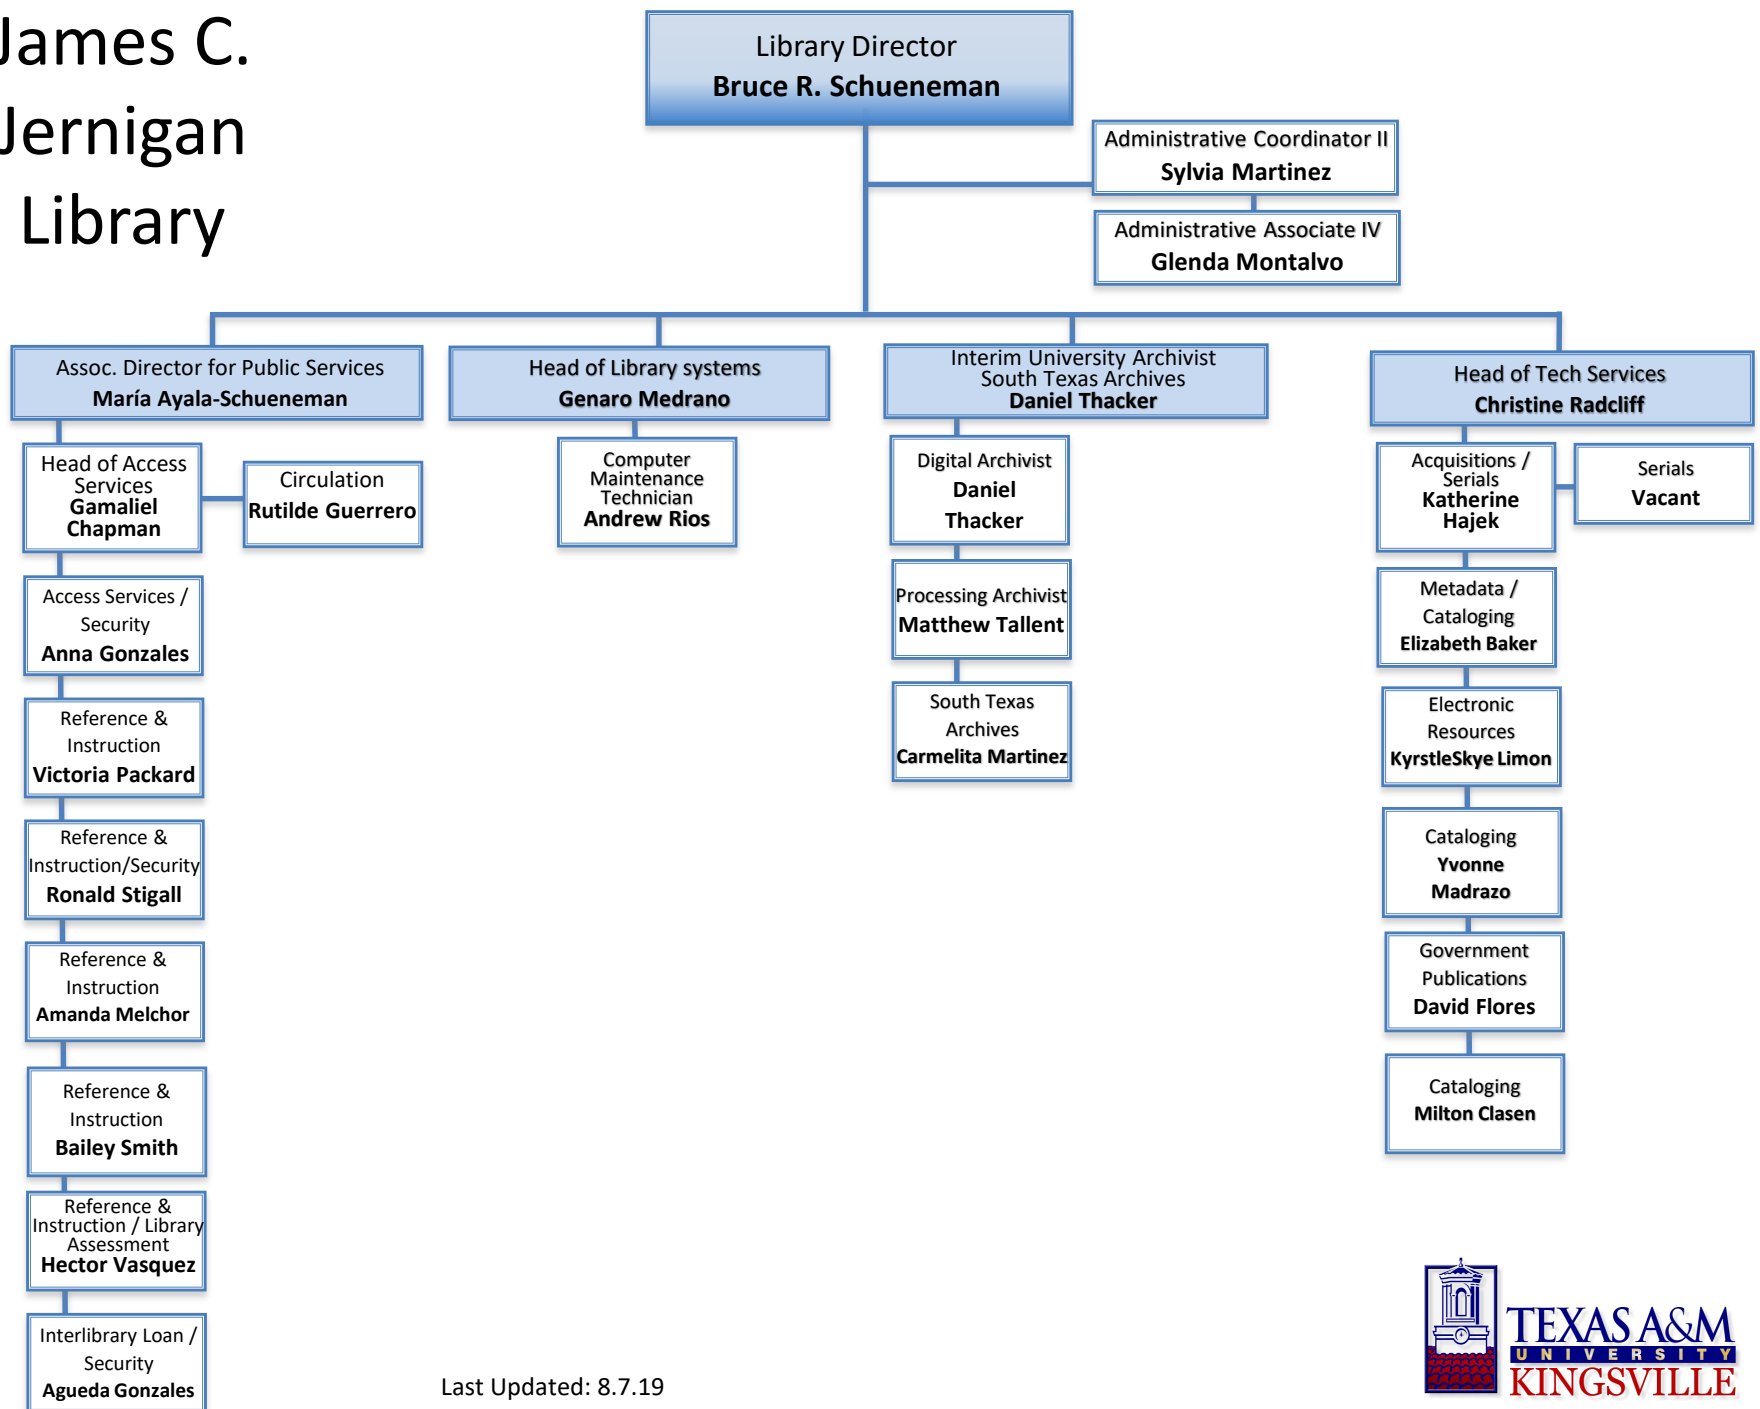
James C. Jernigan Library

Library Director
Bruce R. Schueneman

Administrative Coordinator II
Sylvia Martinez

Administrative Associate IV
Glenda Montalvo

Assoc. Director for Public Services
María Ayala-Schueneman

Head of Library systems
Genaro Medrano

Interim University Archivist
South Texas Archives
Daniel Thacker

Head of Tech Services
Christine Radcliff

Head of Access Services
Gamaliel Chapman

Circulation
Rutilde Guerrero

Access Services / Security
Anna Gonzales

Reference & Instruction
Victoria Packard

Reference & Instruction/Security
Ronald Stigall

Reference & Instruction
Amanda Melchor

Reference & Instruction
Bailey Smith

Reference & Instruction / Library Assessment
Hector Vasquez

Interlibrary Loan / Security
Agueda Gonzales

Computer Maintenance Technician
Andrew Rios

Digital Archivist
Daniel Thacker

Processing Archivist
Matthew Tallent

South Texas Archives
Carmelita Martinez

Acquisitions / Serials
Katherine Hajek

Serials
Vacant

Metadata / Cataloging
Elizabeth Baker

Electronic Resources
KyrstleSkye Limon

Cataloging
Yvonne Madrazo

Government Publications
David Flores

Cataloging
Milton Clasen

Last Updated: 8.7.19

TEXAS A&M UNIVERSITY KINGSVILLE